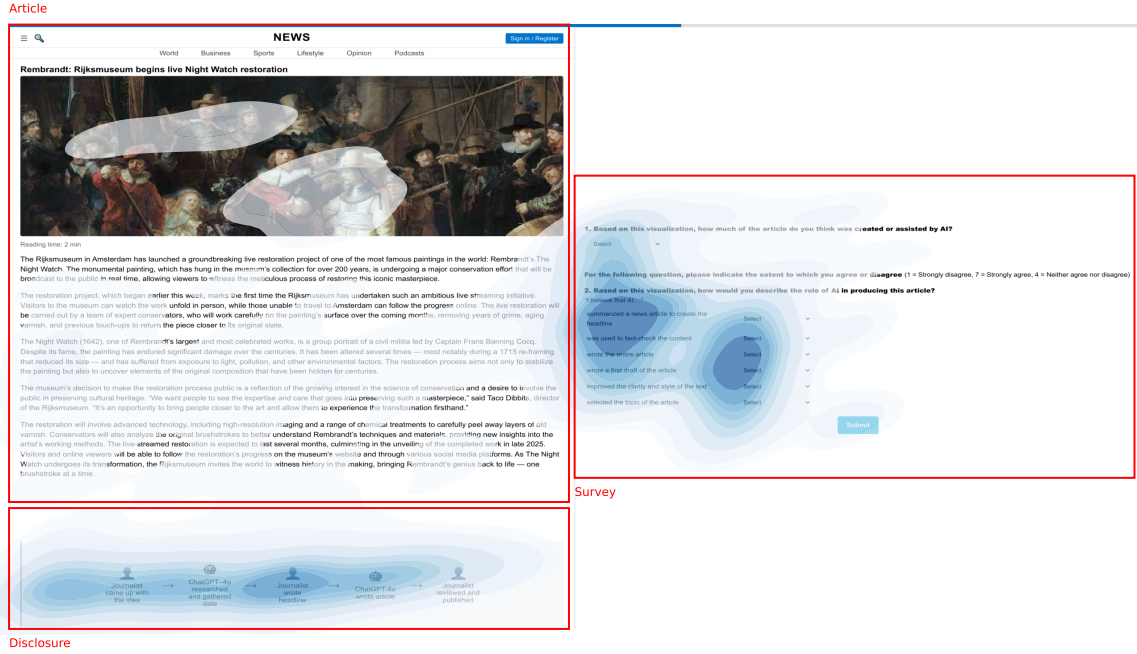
Article

NEWS

Sign in / Register

World Business Sports Lifestyle Opinion Podcasts

Rembrandt: Rijksmuseum begins live Night Watch restoration

Reading time: 2 min

The Rijksmuseum in Amsterdam has launched a groundbreaking live restoration project of one of the most famous paintings in the world: Rembrandt's The Night Watch. The monumental painting, which has hung in the museum's collection for over 200 years, is undergoing a major conservation effort that will be broadcast to the public in real time, allowing viewers to witness the meticulous process of restoring this iconic masterpiece.

The restoration project, which began earlier this week, marks the first time the Rijksmuseum has undertaken such an ambitious live streaming initiative. Visitors to the museum can watch the work unfold in person, while those unable to travel to Amsterdam can follow the progress online. The live restoration will be carried out by a team of expert conservators, who will work carefully on the painting's surface over the coming months, removing years of grime, aging varnish, and previous touch-ups to return the piece closer to its original state.

The Night Watch (1642), one of Rembrandt's largest and most celebrated works, is a group portrait of a civil militia led by Captain Frans Banning Cocq. Despite its fame, the painting has endured significant damage over the centuries. It has been altered several times — most notably during a 1715 re-framing that reduced its size — and has suffered from exposure to light, pollution, and other environmental factors. The restoration process aims not only to stabilize the painting but also to uncover elements of the original composition that have been hidden for centuries.

The museum's decision to make the restoration process public is a reflection of the growing interest in the science of conservation and a desire to involve the public in preserving cultural heritage. "We want people to see the expertise and care that goes into preserving such a masterpiece," said Taco Dibbits, director of the Rijksmuseum. "It's an opportunity to bring people closer to the art and allow them to experience the transformation firsthand."

The restoration will involve advanced technology, including high-resolution imaging and a range of chemical treatments to carefully peel away layers of old varnish. Conservators will also analyze the original brushstrokes to better understand Rembrandt's techniques and materials, providing new insights into the artist's working methods. The live-streamed restoration is expected to last several months, culminating in the unveiling of the completed work in late 2025. Visitors and online viewers will be able to follow the restoration's progress on the museum's website and through various social media platforms. As The Night Watch undergoes its transformation, the Rijksmuseum invites the world to witness history in the making, bringing Rembrandt's genius back to life — one brushstroke at a time.

Journalist came up with the idea → ChatGPT-4o researched and gathered data → Journalist wrote headline → ChatGPT-4o wrote article → Journalist reviewed and published

Disclosure

1. Based on this visualization, how much of the article do you think was created or assisted by AI?

Select

For the following question, please indicate the extent to which you agree or disagree (1 = Strongly disagree, 7 = Strongly agree, 4 = Neither agree nor disagree)

2. Based on this visualization, how would you describe the role of AI in producing this article?

I believe that AI:

summarized a news article to create the headline Select
was used to fact-check the content Select
wrote the entire article Select
wrote a first draft of the article Select
improved the clarity and style of the text Select
selected the topic of the article Select

Submit

Survey